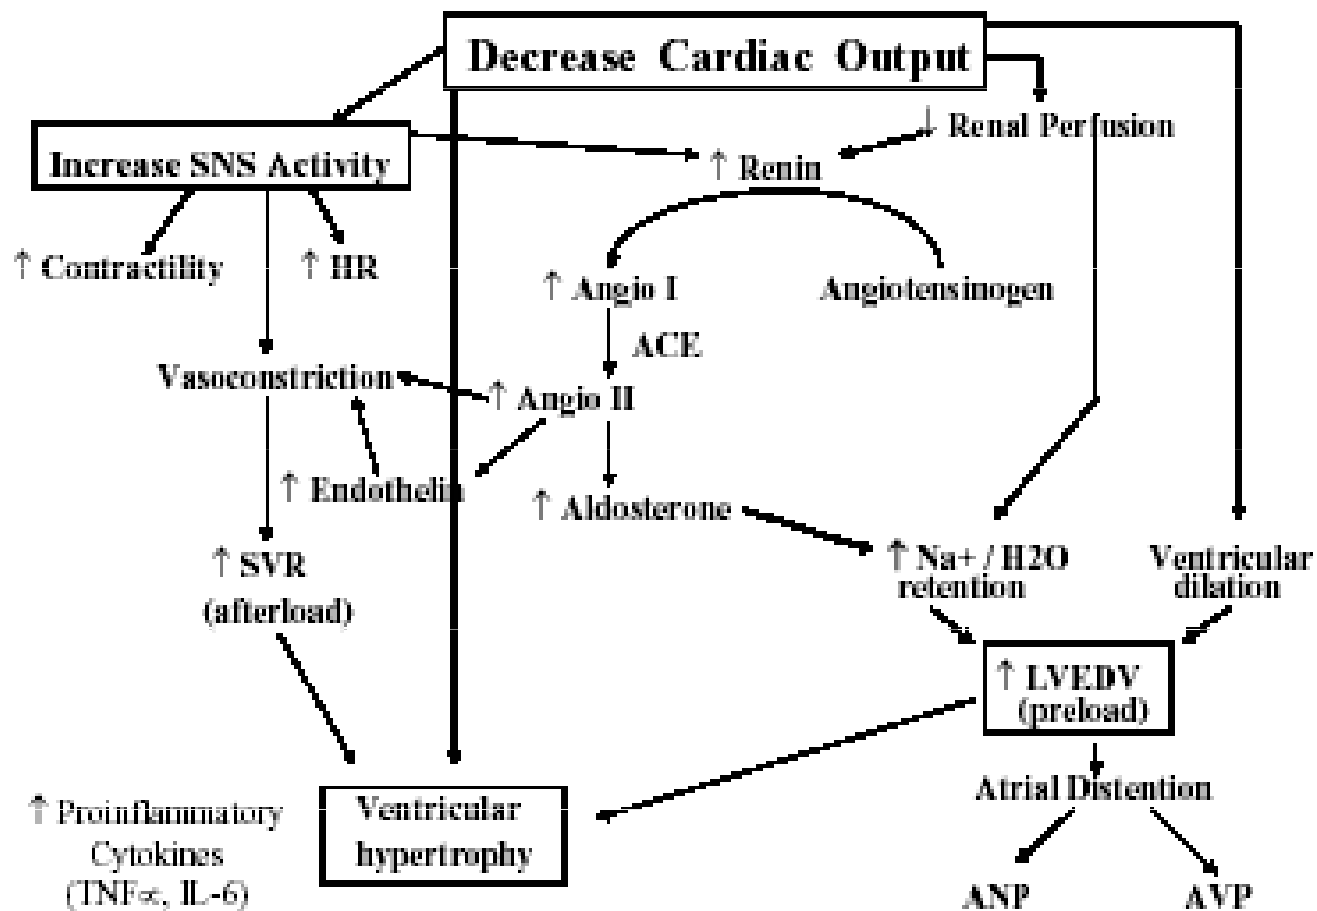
Decrease Cardiac Output

Increase SNS Activity

↓ Renal Perfusion

↑ Renin

↑ Contractility

↑ HR

↑ Angio I

Angiotensinogen

ACE

Vasoconstriction

↑ Angio II

↑ Endothelin

↑ Aldosterone

↑ SVR (afterload)

↑ Na+ / H2O retention

Ventricular dilation

↑ LVEDV (preload)

↑ Proinflammatory Cytokines (TNF$\alpha$, IL-6)

Ventricular hypertrophy

Atrial Distention

ANP

AVP